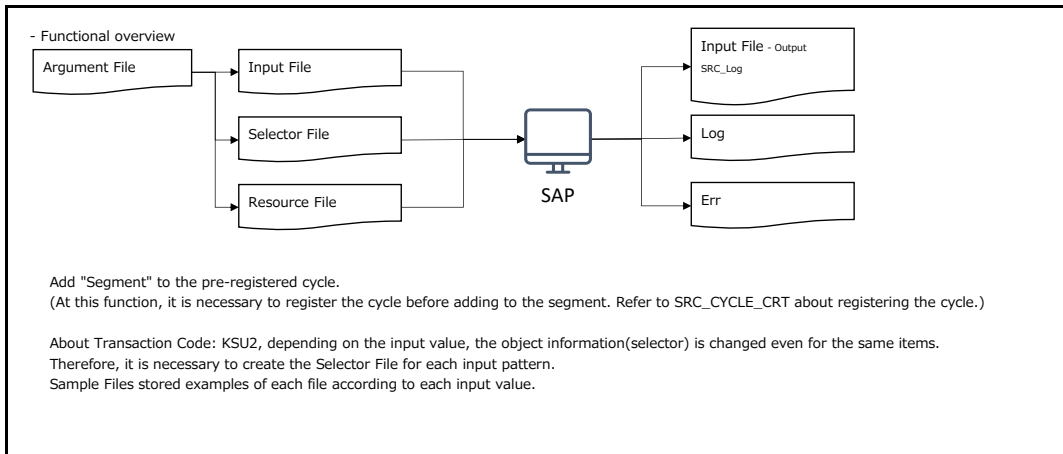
- Functional overview

Argument File

Input File

Selector File

Resource File

SAP

Input File - Output
SRC_Log

Log

Err

Add "Segment" to the pre-registered cycle.
(At this function, it is necessary to register the cycle before adding to the segment. Refer to SRC_CYCLE_CRT about registering the cycle.)

About Transaction Code: KSU2, depending on the input value, the object information(selector) is changed even for the same items.
Therefore, it is necessary to create the Selector File for each input pattern.
Sample Files stored examples of each file according to each input value.